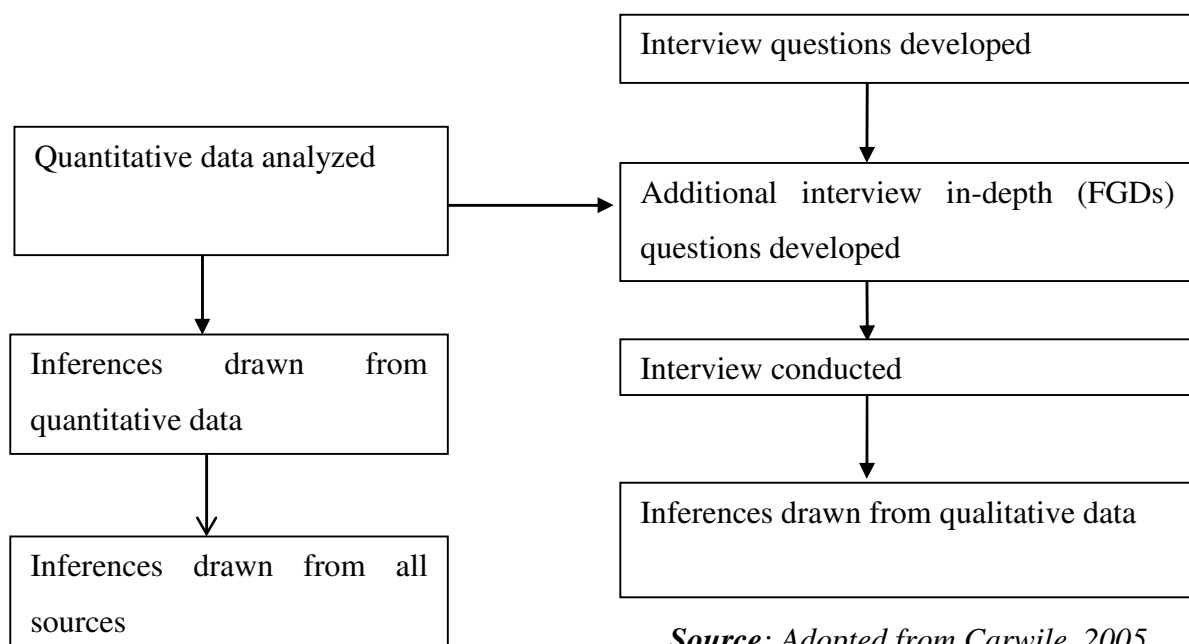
Interview questions developed

Quantitative data analyzed

Additional interview in-depth (FGDs) questions developed

Inferences drawn from quantitative data

Interview conducted

Inferences drawn from qualitative data

Inferences drawn from all sources

***Source***: *Adopted from Carwile, 2005*